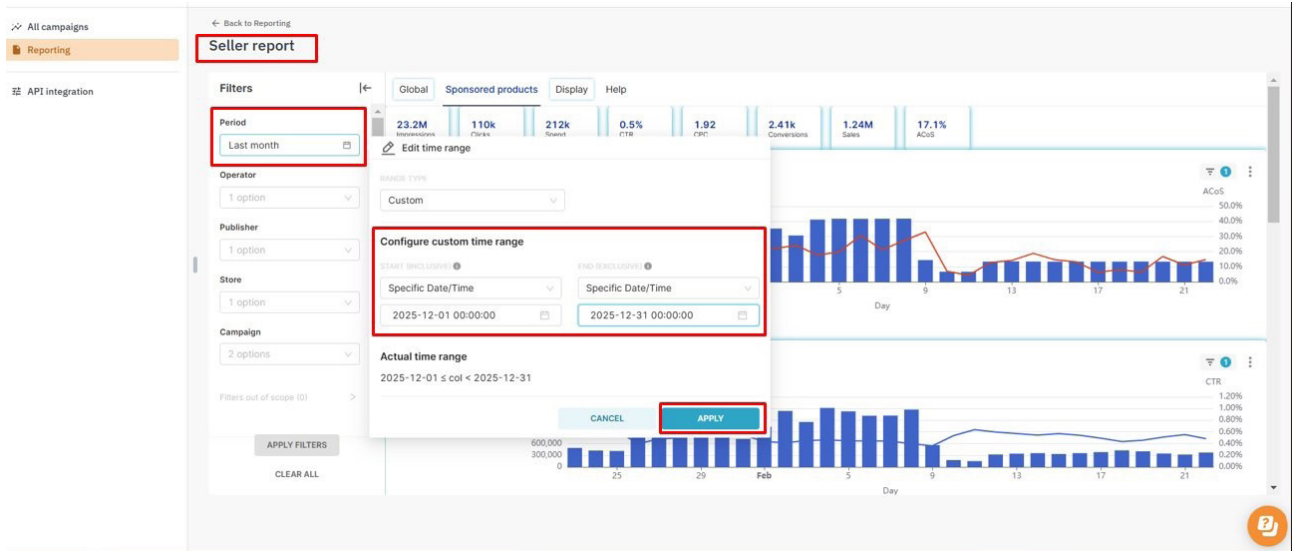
All campaigns
Reporting
API integration

← Back to Reporting
Seller report

Filters
Period
Last month
Operator
1 option
Publisher
1 option
Store
1 option
Campaign
2 options
Filters out of scope (0)
APPLY FILTERS
CLEAR ALL

Global
Sponsored products
Display
Help

23.2M Impressions
110k Clicks
212k Spend
0.5% CTR
1.92 CPC
2.41k Conversions
1.24M Sales
17.1% ACoS

Edit time range
RANGE TYPE
Custom
Configure custom time range
START (INCLUSIVE)
END (EXCLUSIVE)
Specific Date/Time
Specific Date/Time
2025-12-01 00:00:00
2025-12-31 00:00:00
Actual time range
2025-12-01 ≤ col < 2025-12-31
CANCEL
APPLY

ACoS
50.0%
40.0%
30.0%
20.0%
10.0%
0.0%
5
9
13
17
21
Day

CTR
1.20%
1.00%
0.80%
0.60%
0.40%
0.20%
0.00%
600,000
300,000
0
25
29
Feb
5
9
13
17
21
Day